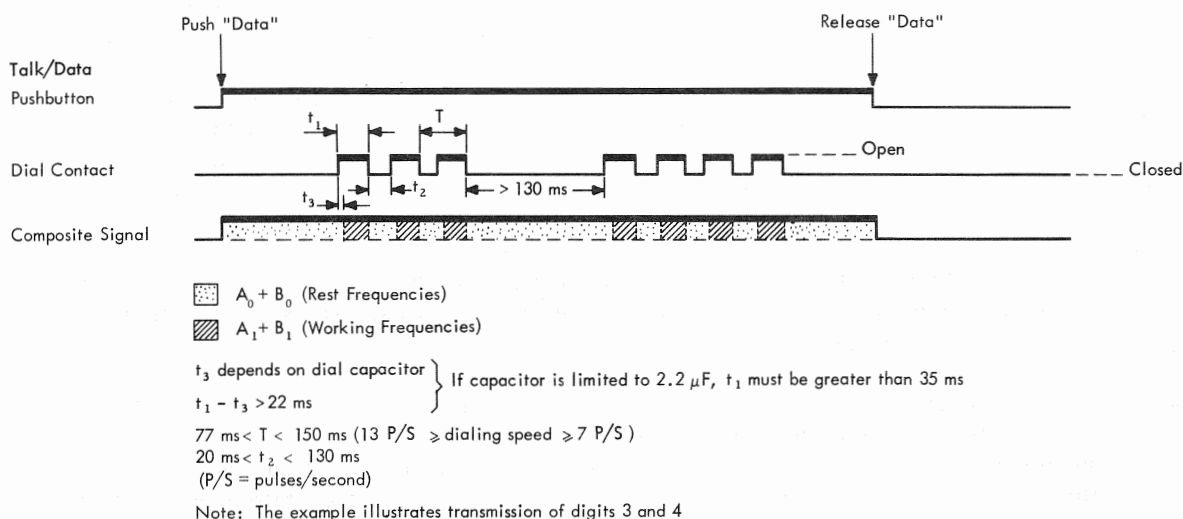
Push "Data"

Release "Data"

Talk/Data
Pushbutton

$t_1$

T

Dial Contact

Open

Closed

$t_3$

$t_2$

> 130 ms

Composite Signal

$A_0 + B_0$ (Rest Frequencies)

$A_1 + B_1$ (Working Frequencies)

$t_3$ depends on dial capacitor
$t_1 - t_3 > 22$ ms

If capacitor is limited to 2.2 $\mu$F, $t_1$ must be greater than 35 ms

77 ms < T < 150 ms (13 P/S $\geq$ dialing speed $\geq$ 7 P/S)
20 ms < $t_2$ < 130 ms
(P/S = pulses/second)

Note: The example illustrates transmission of digits 3 and 4